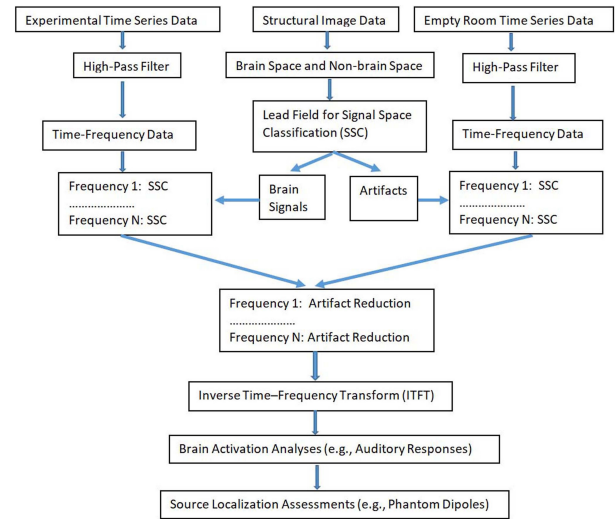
Experimental Time Series Data

Structural Image Data

Empty Room Time Series Data

High-Pass Filter

Brain Space and Non-brain Space

High-Pass Filter

Lead Field for Signal Space Classification (SSC)

Time-Frequency Data

Time-Frequency Data

Frequency 1: SSC
…………………
Frequency N: SSC

Brain Signals

Artifacts

Frequency 1: SSC
…………………
Frequency N: SSC

Frequency 1: Artifact Reduction
…………………
Frequency N: Artifact Reduction

Inverse Time–Frequency Transform (ITFT)

Brain Activation Analyses (e.g., Auditory Responses)

Source Localization Assessments (e.g., Phantom Dipoles)